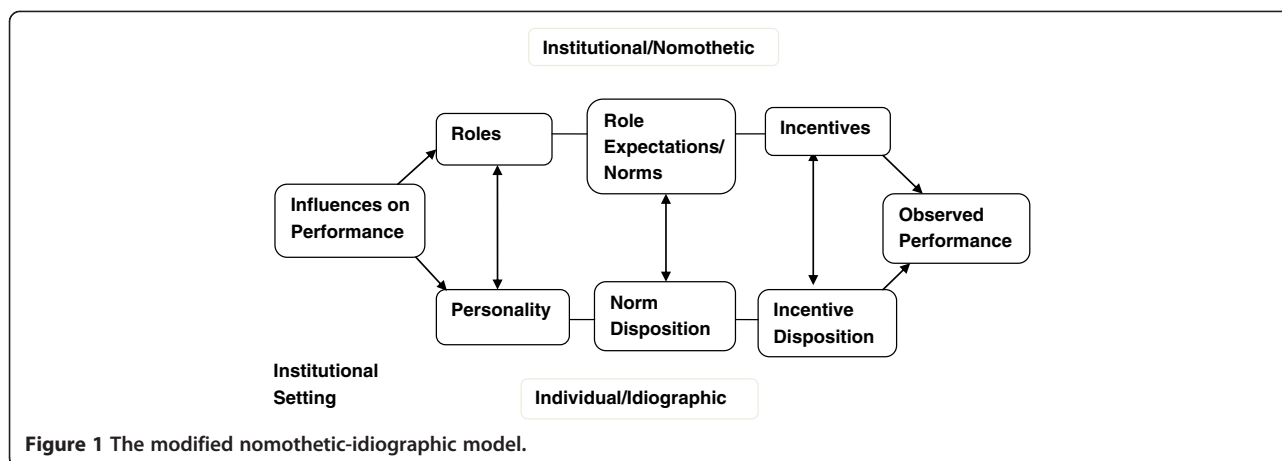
Institutional/Nomothetic

Roles

Role Expectations/ Norms

Incentives

Influences on Performance

Observed Performance

Personality

Norm Disposition

Incentive Disposition

Institutional Setting

Individual/Idiographic

**Figure 1** The modified nomothetic-idiographic model.